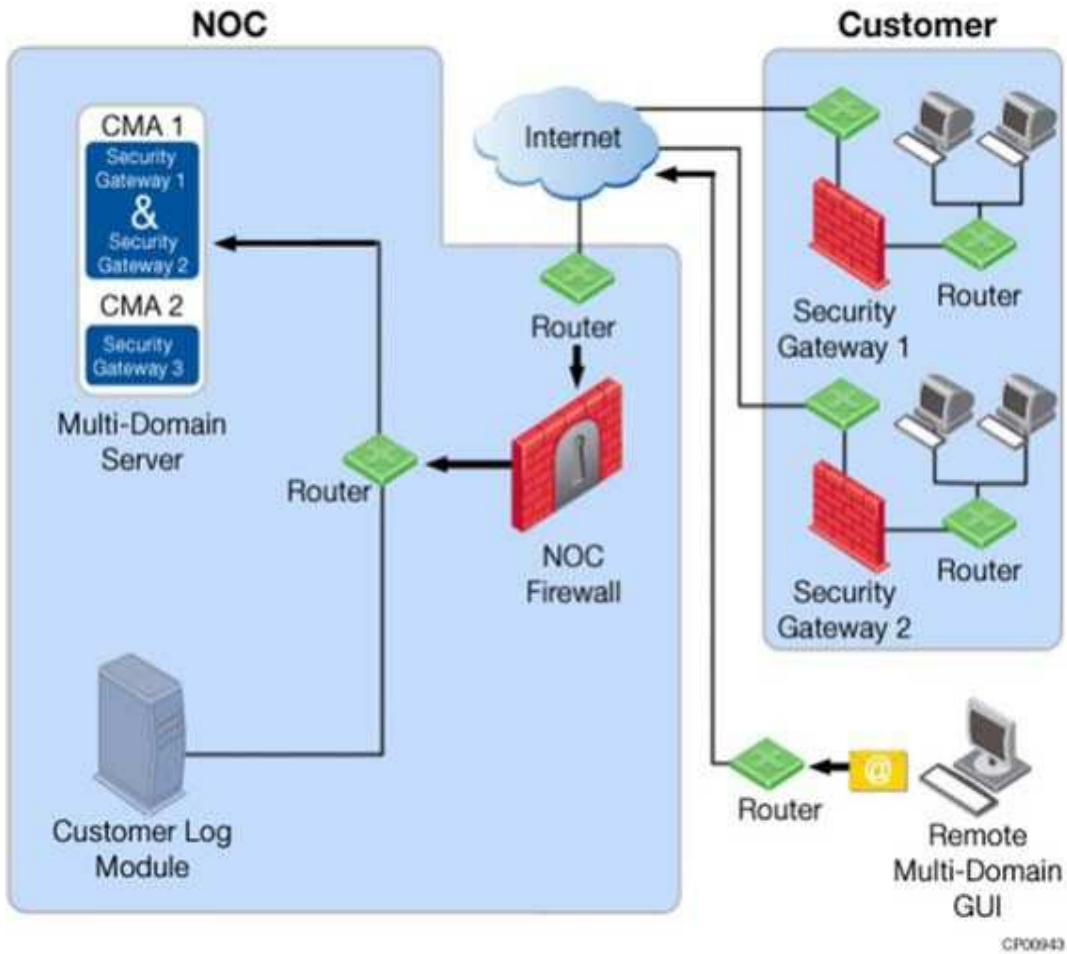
NOC

Customer

CMA 1
Security Gateway 1
&
Security Gateway 2

CMA 2
Security Gateway 3

Multi-Domain Server

Internet

Router

Router

NOC Firewall

Customer Log Module

Router

Security Gateway 1

Router

Router

Security Gateway 2

Router

@

Remote Multi-Domain GUI

CP00943